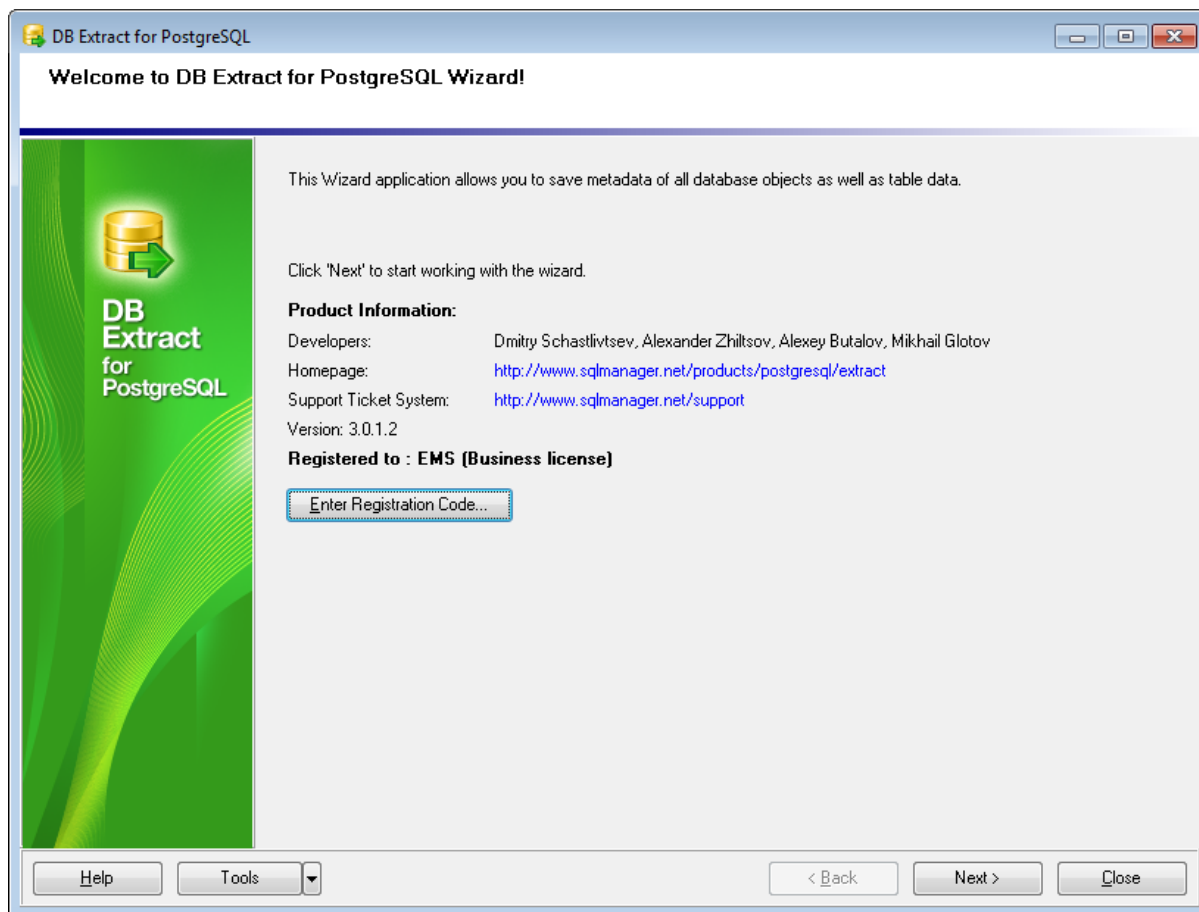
DB Extract for PostgreSQL

Welcome to DB Extract for PostgreSQL Wizard!

DB Extract for PostgreSQL

This Wizard application allows you to save metadata of all database objects as well as table data.

Click 'Next' to start working with the wizard.

Product Information:

Developers: Dmitry Schastlivtsev, Alexander Zhiltsov, Alexey Butalov, Mikhail Glotov

Homepage: http://www.sqlmanager.net/products/postgresql/extract

Support Ticket System: http://www.sqlmanager.net/support

Version: 3.0.1.2

Registered to : EMS (Business license)

Enter Registration Code...

Help | Tools | < Back | Next > | Close